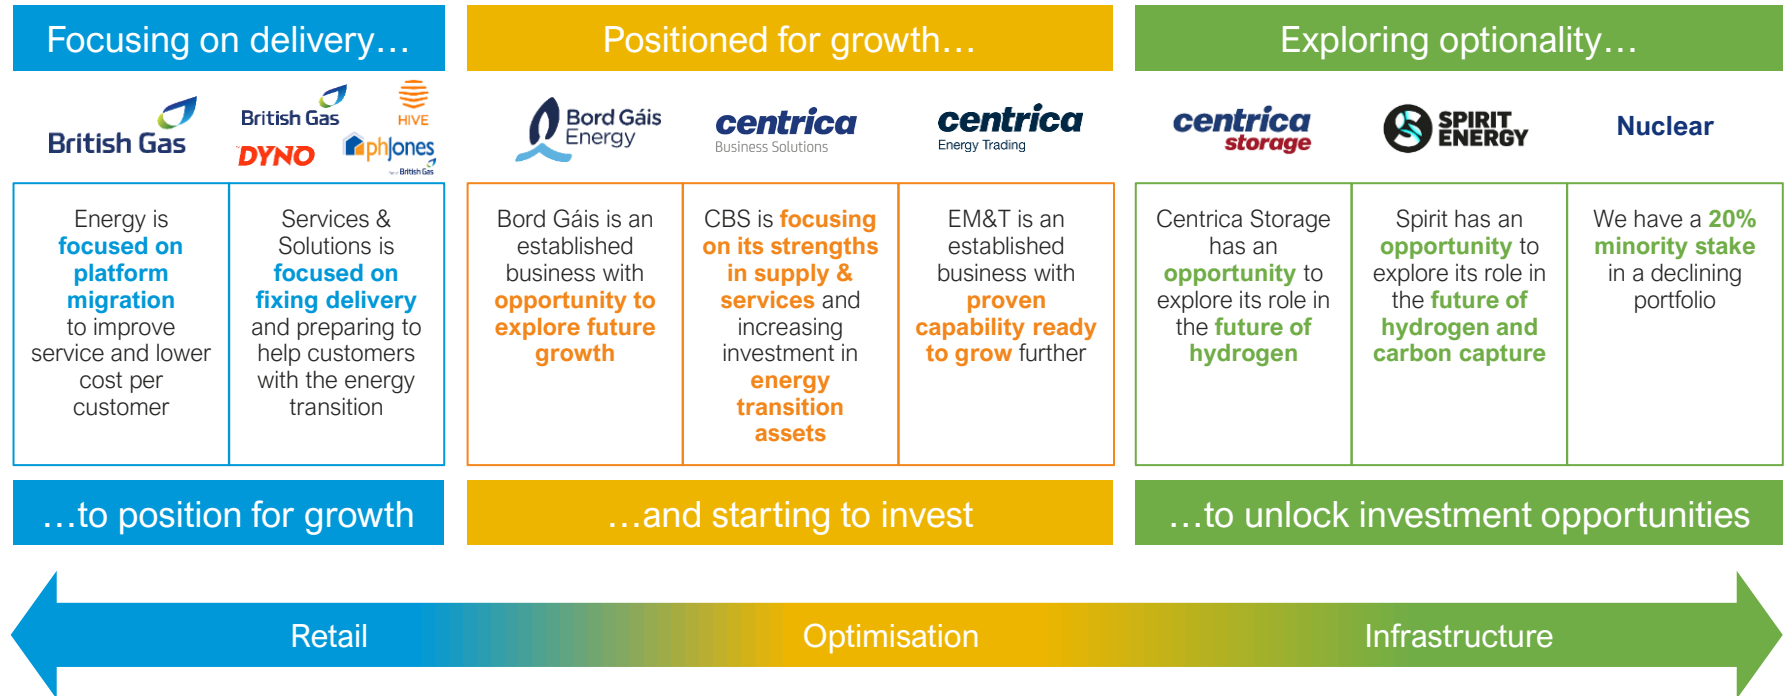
Focusing on delivery…

Positioned for growth…

Exploring optionality…

British Gas

British Gas

HIVE

DYNO

phjones

British Gas

Bord Gáis Energy

centrica Business Solutions

centrica Energy Trading

centrica storage

SPIRIT ENERGY

Nuclear

Energy is focused on platform migration to improve service and lower cost per customer

Services & Solutions is focused on fixing delivery and preparing to help customers with the energy transition

Bord Gáis is an established business with opportunity to explore future growth

CBS is focusing on its strengths in supply & services and increasing investment in energy transition assets

EM&T is an established business with proven capability ready to grow further

Centrica Storage has an opportunity to explore its role in the future of hydrogen

Spirit has an opportunity to explore its role in the future of hydrogen and carbon capture

We have a 20% minority stake in a declining portfolio

…to position for growth

…and starting to invest

…to unlock investment opportunities

Retail

Optimisation

Infrastructure